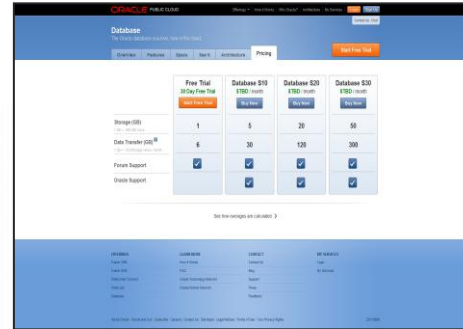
ORACLE PUBLIC CLOUD

Offerings ▾ How it Works Why Oracle? ▾ Architecture

Contact Us

Database

The Oracle database you love, now in the cloud

Overview Features Specs Search Architecture Pricing

Start Free Trial

| | Free Trial | Database $10 | Database $20 | Database $30 |
|---|---|---|---|---|
| | 30 Day Free Trial | $TBD / month | $TBD / month | $TBD / month |
| | Start Free Trial | Buy Now | Buy Now | Buy Now |
| Storage (GB) | 1 | 5 | 20 | 50 |
| Data Transfer (GB) | 6 | 30 | 120 | 300 |
| Forum Support | ✓ | ✓ | ✓ | ✓ |
| Oracle Support | | ✓ | ✓ | ✓ |

See how overages are calculated ›

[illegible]